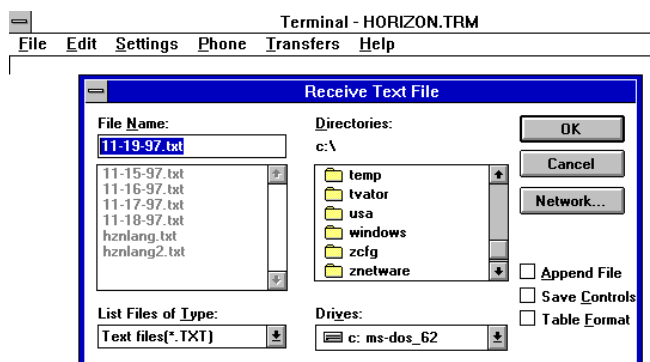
Terminal - HORIZON.TRM

File Edit Settings Phone Transfers Help

Receive Text File

File Name:

11-19-97.txt

11-15-97.txt
11-16-97.txt
11-17-97.txt
11-18-97.txt
hznlang.txt
hznlang2.txt

Directories:

c:\

temp
tvator
usa
windows
zcfg
znetware

OK

Cancel

Network...

Append File

Save Controls

Table Format

List Files of Type:

Text files(*.TXT)

Drives:

c: ms-dos_62